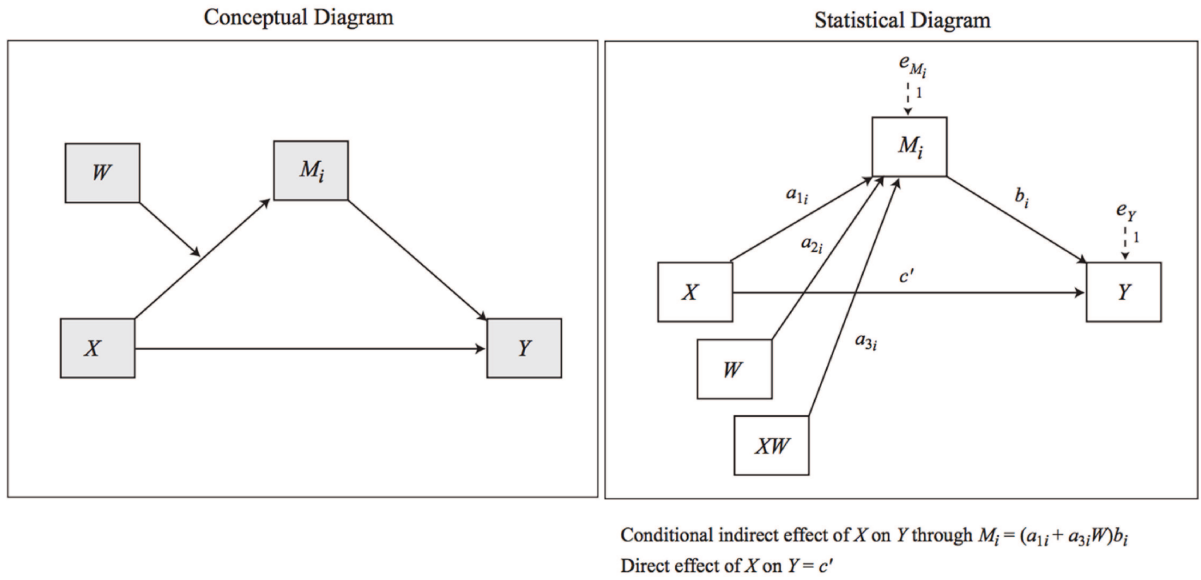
Conceptual Diagram

$W$

$M_i$

$X$

$Y$

Statistical Diagram

$e_{M_i}$

1

$M_i$

$a_{1i}$

$b_i$

$e_Y$

1

$a_{2i}$

$X$

$c'$

$Y$

$a_{3i}$

$W$

$XW$

Conditional indirect effect of $X$ on $Y$ through $M_i = (a_{1i} + a_{3i}W)b_i$

Direct effect of $X$ on $Y = c'$